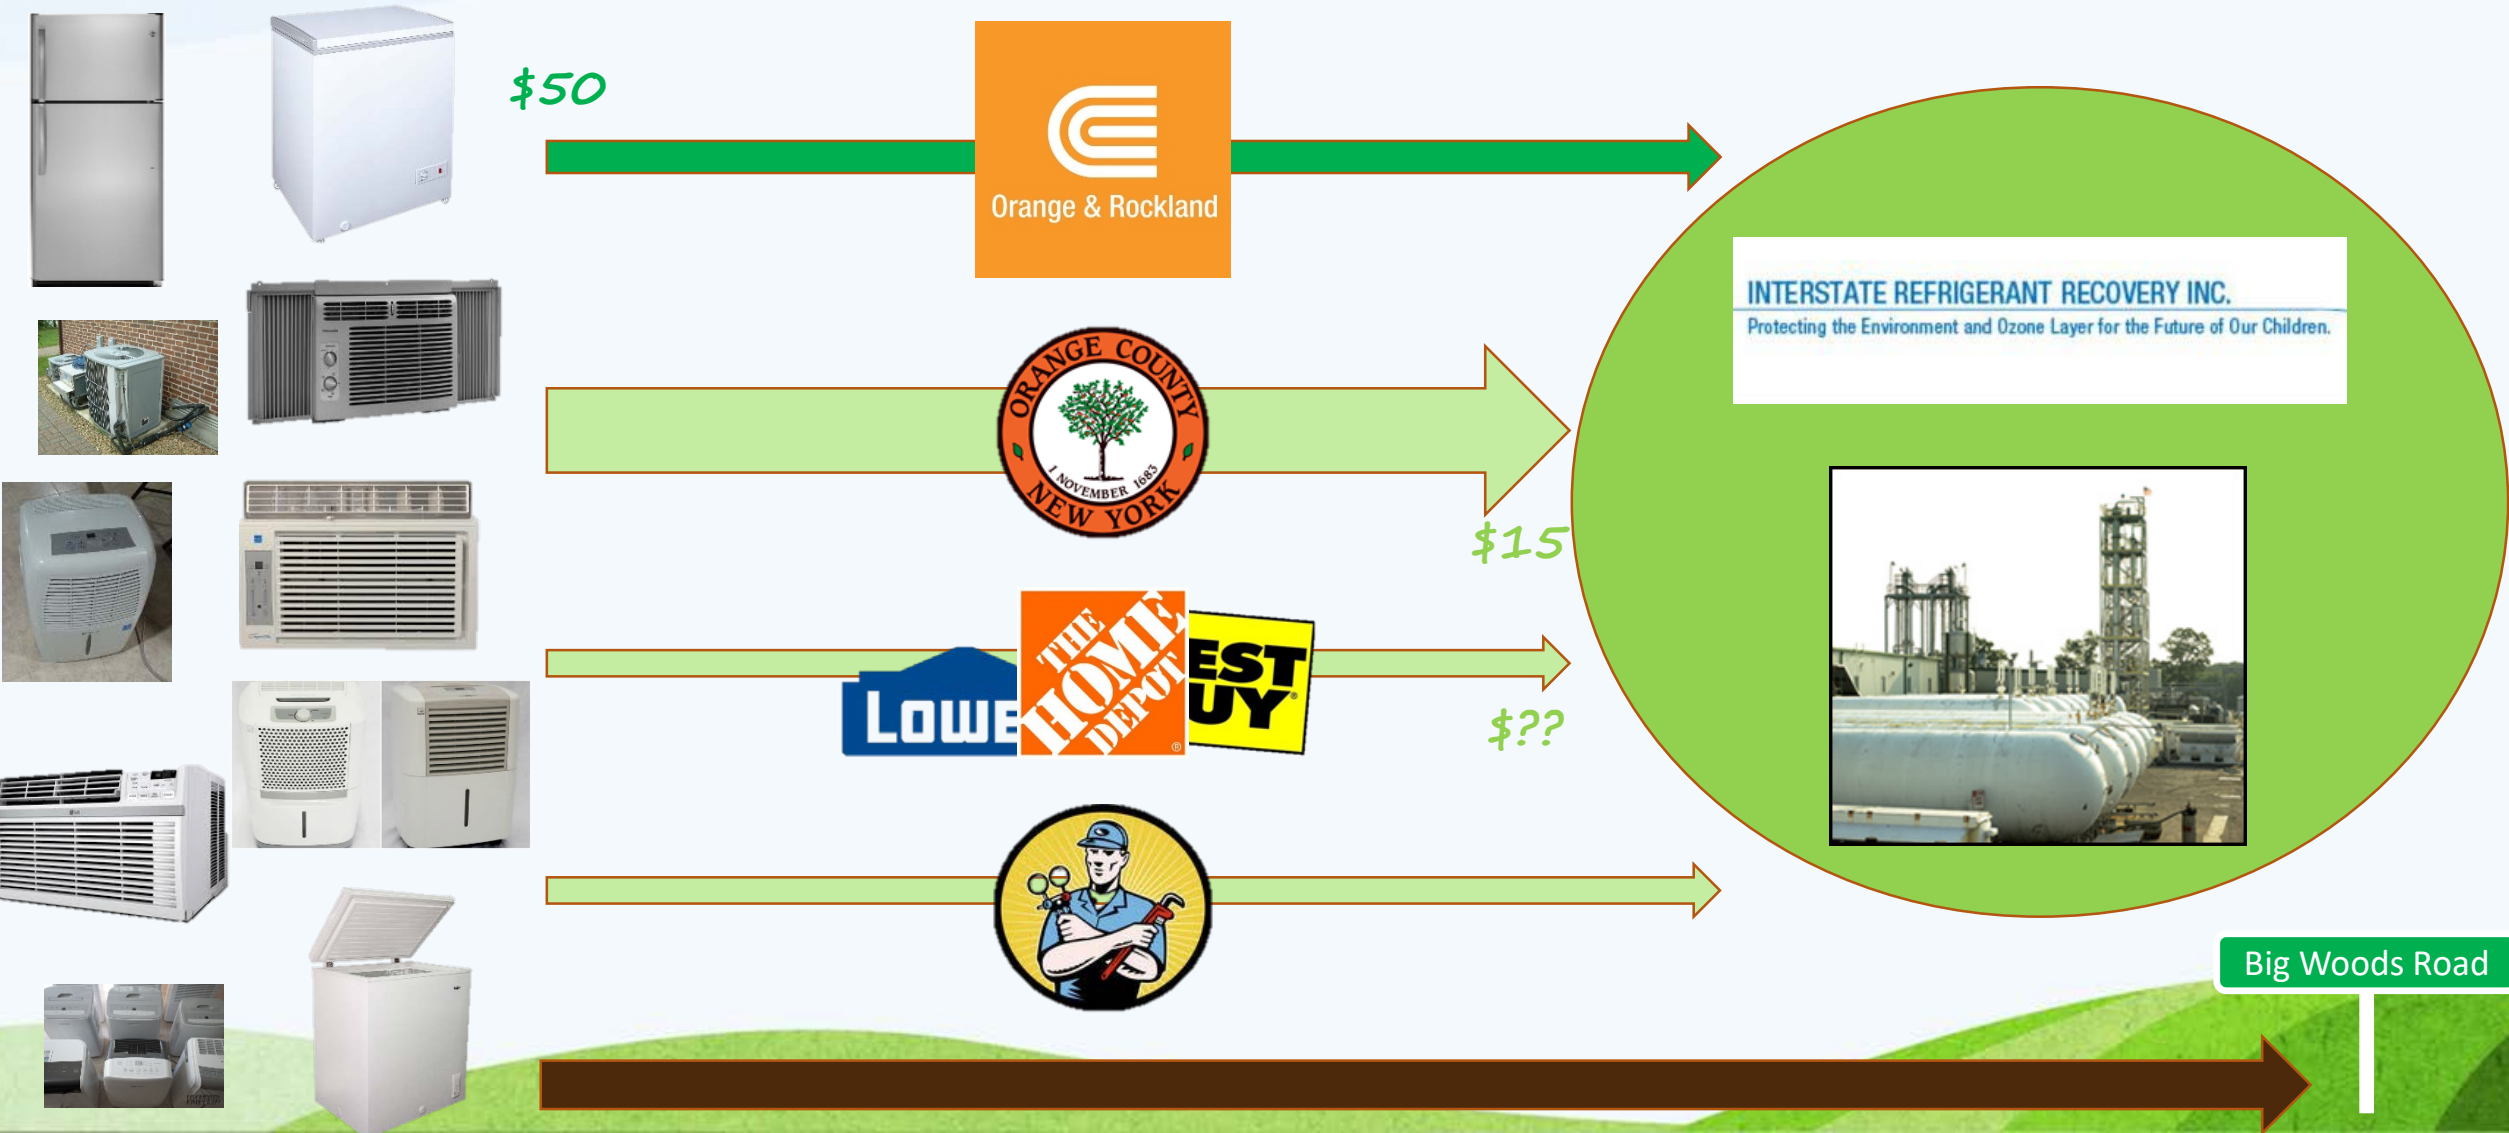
$50

Orange & Rockland

ORANGE COUNTY
1 NOVEMBER 1683
NEW YORK

$15

LOWE
THE HOME DEPOT
EST UY

$??

INTERSTATE REFRIGERANT RECOVERY INC.
Protecting the Environment and Ozone Layer for the Future of Our Children.

Big Woods Road